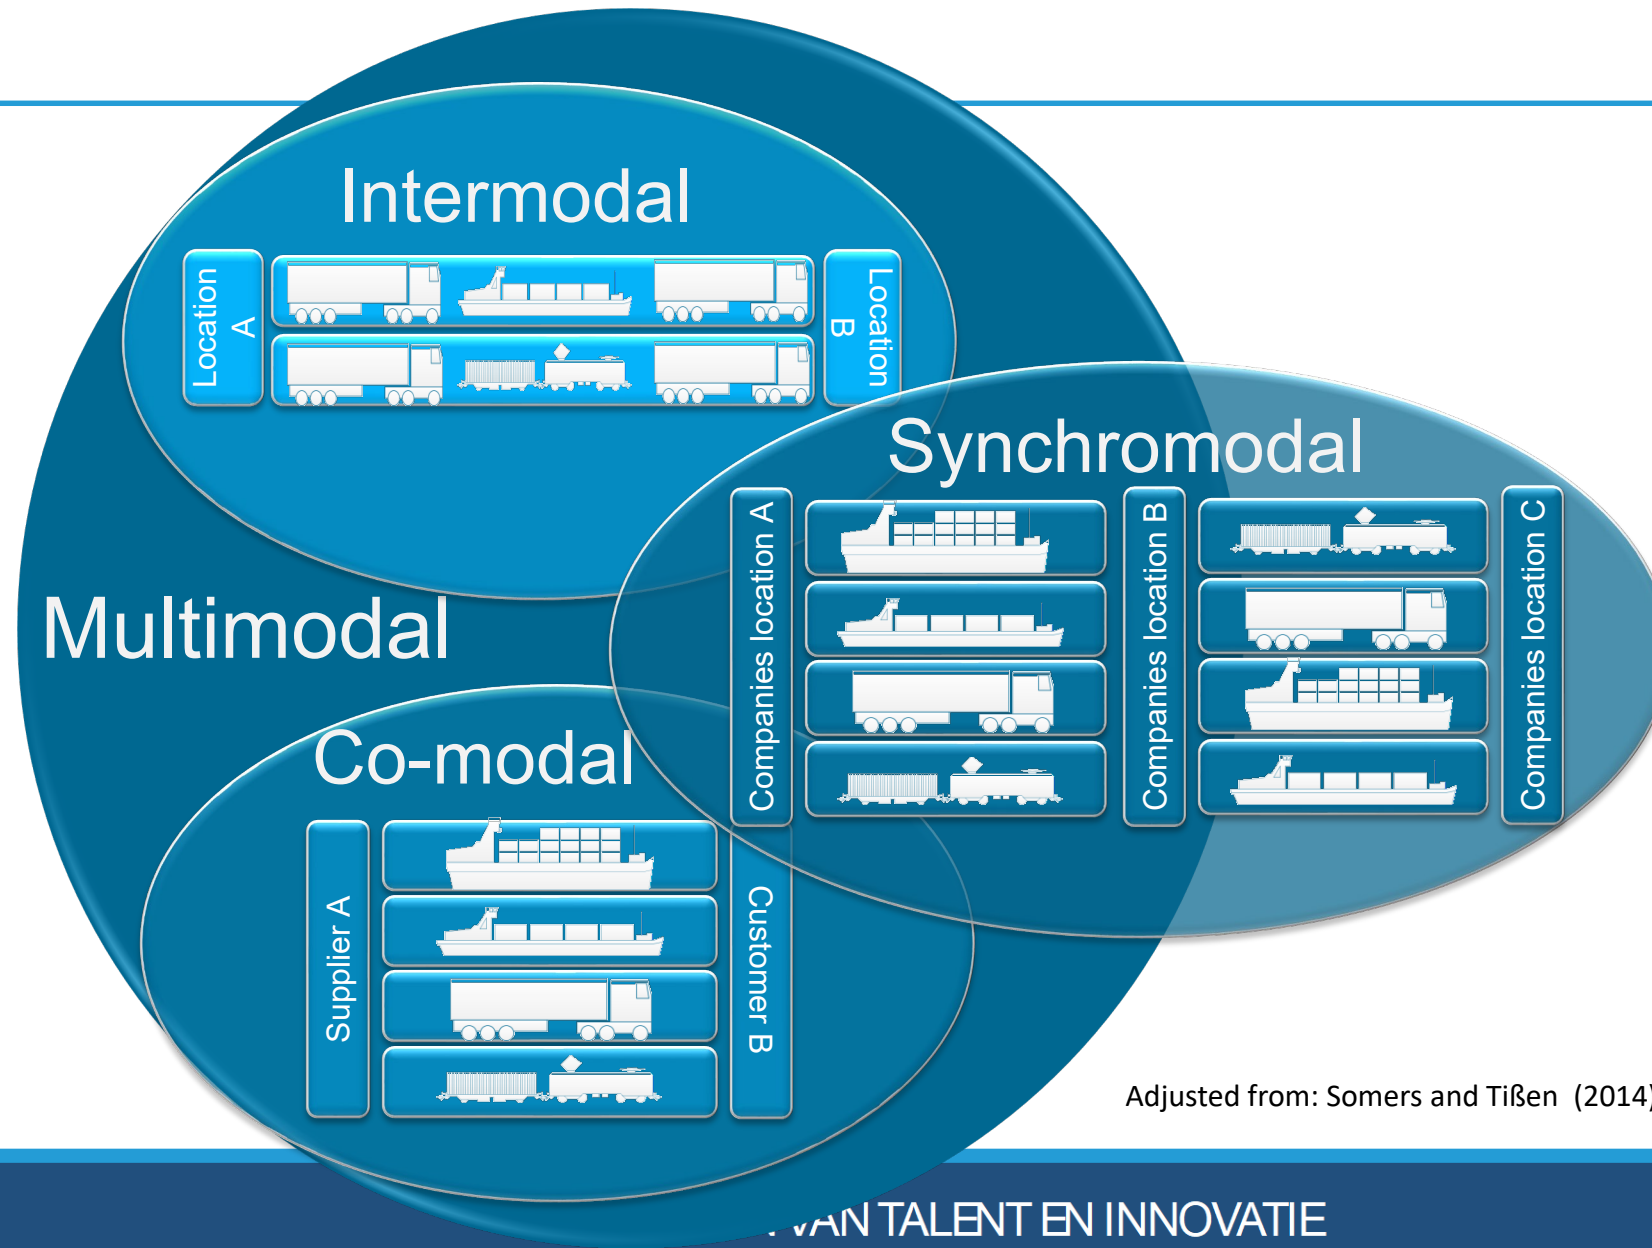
Intermodal

Location A

Location B

Synchromodal

Companies location A

Companies location B

Companies location C

Multimodal

Co-modal

Supplier A

Customer B

Adjusted from: Somers and Tißen (2014

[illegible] VAN TALENT EN INNOVATIE